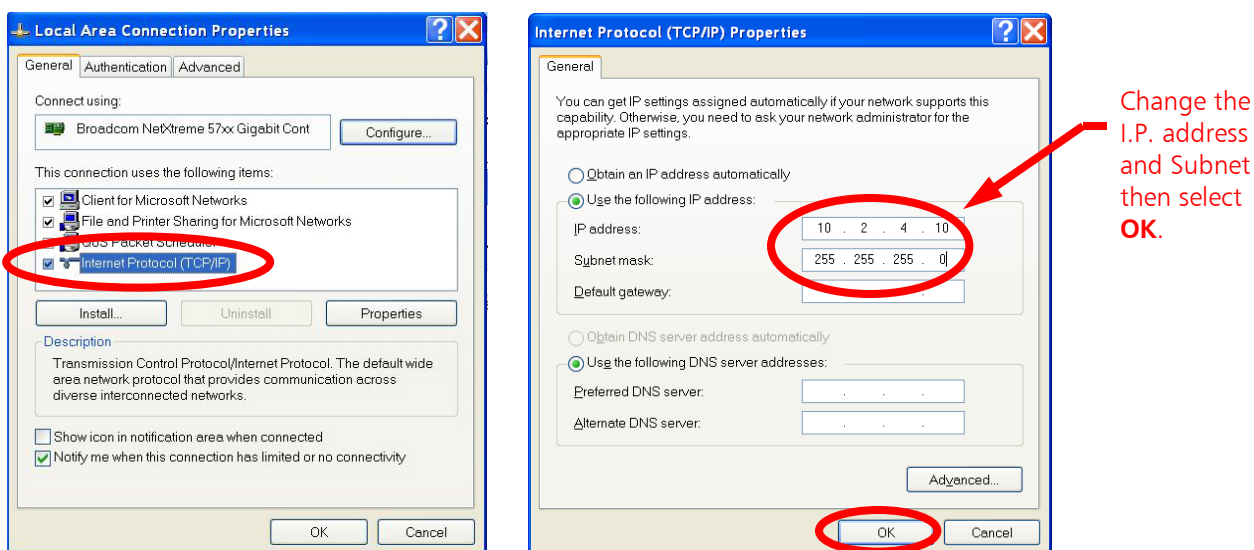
Local Area Connection Properties

General | Authentication | Advanced

Connect using:

Broadcom NetXtreme 57xx Gigabit Cont

Configure...

This connection uses the following items:

Client for Microsoft Networks

File and Printer Sharing for Microsoft Networks

QoS Packet Scheduler

Internet Protocol (TCP/IP)

Install... | Uninstall | Properties

Description

Transmission Control Protocol/Internet Protocol. The default wide area network protocol that provides communication across diverse interconnected networks.

Show icon in notification area when connected

Notify me when this connection has limited or no connectivity

OK | Cancel

Internet Protocol (TCP/IP) Properties

General

You can get IP settings assigned automatically if your network supports this capability. Otherwise, you need to ask your network administrator for the appropriate IP settings.

Obtain an IP address automatically

Use the following IP address:

IP address: 10 . 2 . 4 . 10

Subnet mask: 255 . 255 . 255 . 0

Default gateway: . . .

Obtain DNS server address automatically

Use the following DNS server addresses:

Preferred DNS server: . . .

Alternate DNS server: . . .

Advanced...

OK | Cancel

Change the I.P. address and Subnet then select **OK**.